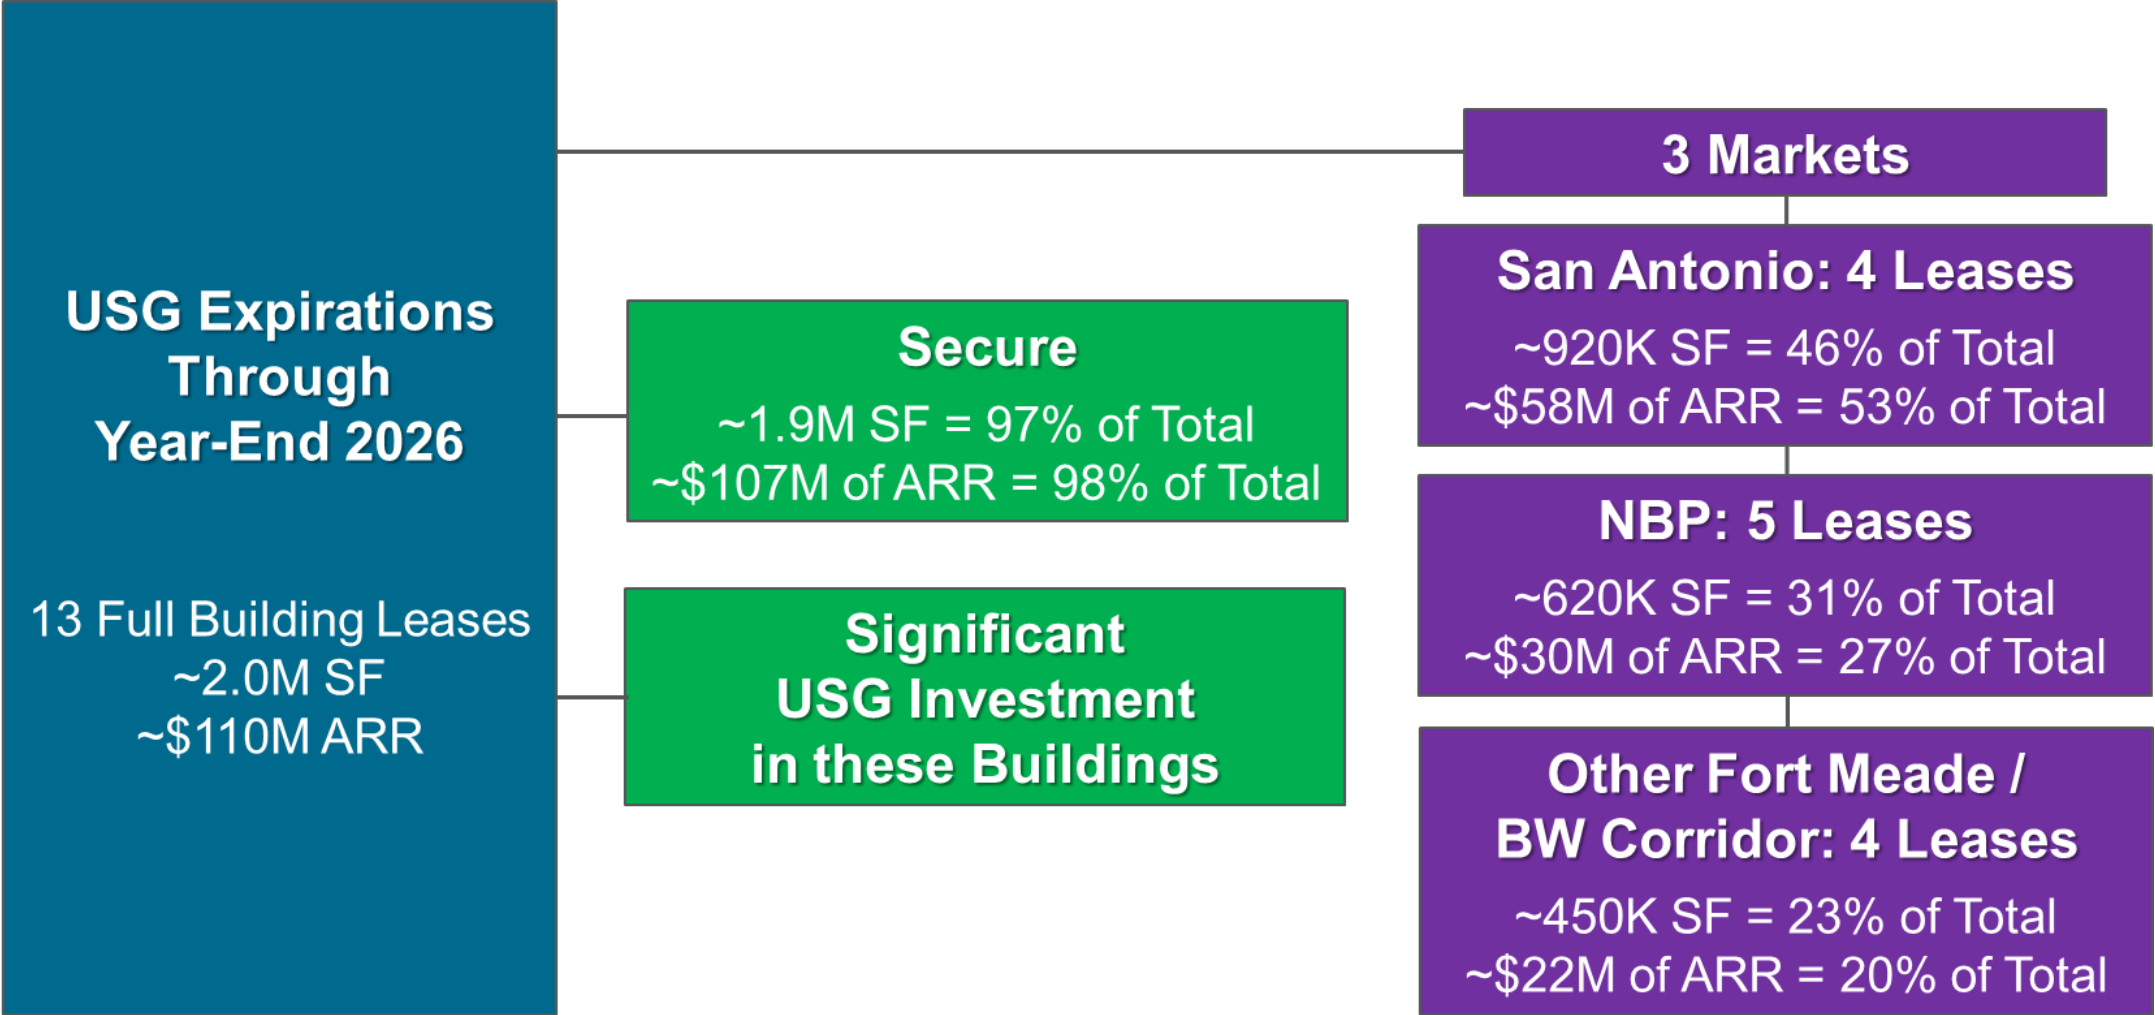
USG Expirations Through Year-End 2026

13 Full Building Leases
~2.0M SF
~$110M ARR

Secure

~1.9M SF = 97% of Total
~$107M of ARR = 98% of Total

Significant USG Investment in these Buildings

3 Markets

San Antonio: 4 Leases

~920K SF = 46% of Total
~$58M of ARR = 53% of Total

NBP: 5 Leases

~620K SF = 31% of Total
~$30M of ARR = 27% of Total

Other Fort Meade / BW Corridor: 4 Leases

~450K SF = 23% of Total
~$22M of ARR = 20% of Total